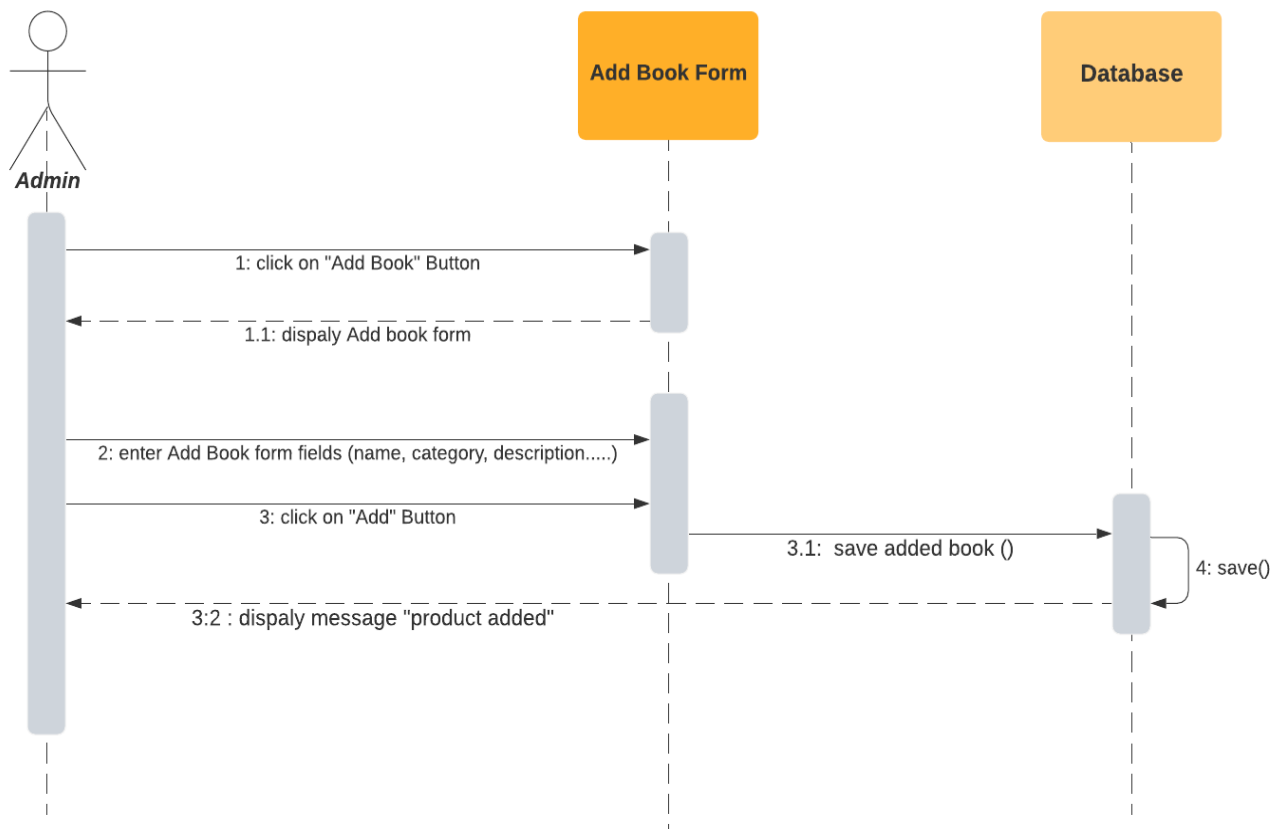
Admin

Add Book Form

Database

1: click on "Add Book" Button

1.1: dispaly Add book form

2: enter Add Book form fields (name, category, description.....)

3: click on "Add" Button

3.1: save added book ()

4: save()

3:2 : dispaly message "product added"